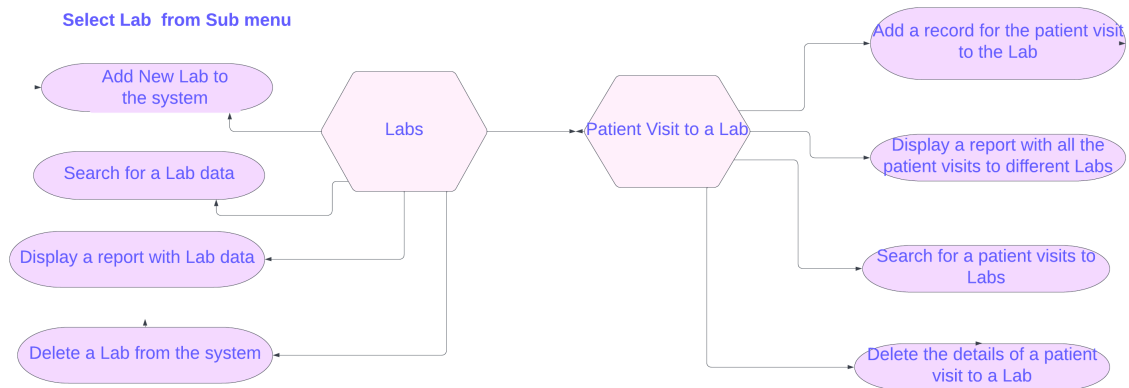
Select Lab from Sub menu

Add New Lab to the system

Search for a Lab data

Display a report with Lab data

Delete a Lab from the system

Labs

Patient Visit to a Lab

Add a record for the patient visit to the Lab

Display a report with all the patient visits to different Labs

Search for a patient visits to Labs

Delete the details of a patient visit to a Lab